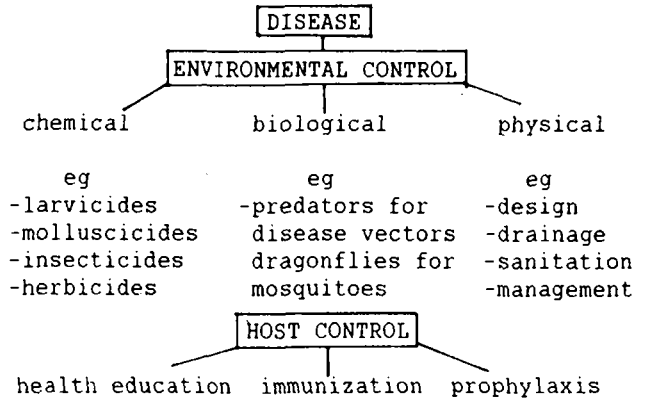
DISEASE

ENVIRONMENTAL CONTROL

chemical

eg
-larvicides
-molluscicides
-insecticides
-herbicides

biological

eg
-predators for disease vectors dragonflies for mosquitoes

physical

eg
-design
-drainage
-sanitation
-management

HOST CONTROL

health education

immunization

prophylaxis